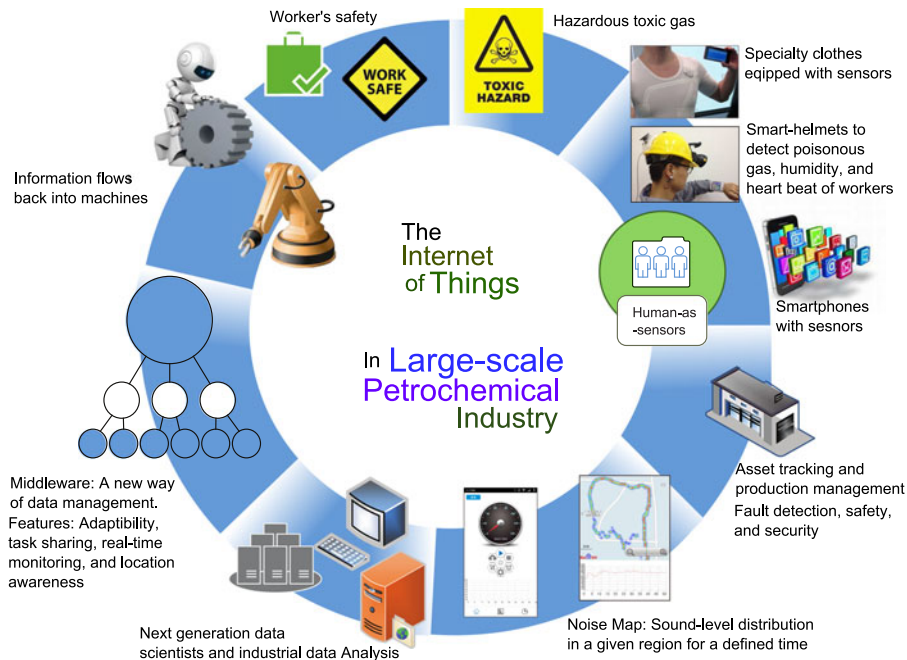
Worker's safety

WORK SAFE

TOXIC HAZARD

Hazardous toxic gas

Specialty clothes eqipped with sensors

Smart-helmets to detect poisonous gas, humidity, and heart beat of workers

Smartphones with sesnors

Human-as -sensors

Information flows back into machines

The Internet of Things

In Large-scale Petrochemical Industry

Asset tracking and production management

Fault detection, safety, and security

Middleware: A new way of data management. Features: Adaptibility, task sharing, real-time monitoring, and location awareness

Noise Map: Sound-level distribution in a given region for a defined time

Next generation data scientists and industrial data Analysis